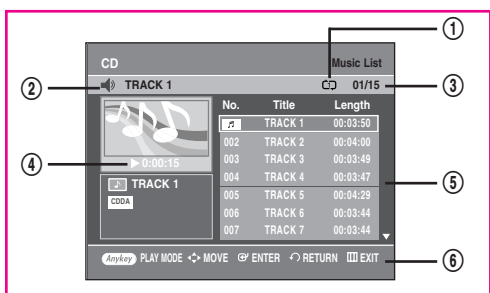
CD

Music List

①

②

TRACK 1

01/15

③

| No. | Title | Length |
|---|---|---|
| ♫ | TRACK 1 | 00:03:50 |
| 002 | TRACK 2 | 00:04:00 |
| 003 | TRACK 3 | 00:03:49 |
| 004 | TRACK 4 | 00:03:47 |
| 005 | TRACK 5 | 00:04:29 |
| 006 | TRACK 6 | 00:03:44 |
| 007 | TRACK 7 | 00:03:44 |

④

▶ 0:00:15

TRACK 1

CDDA

⑤

Anykey PLAY MODE MOVE ENTER RETURN EXIT

⑥